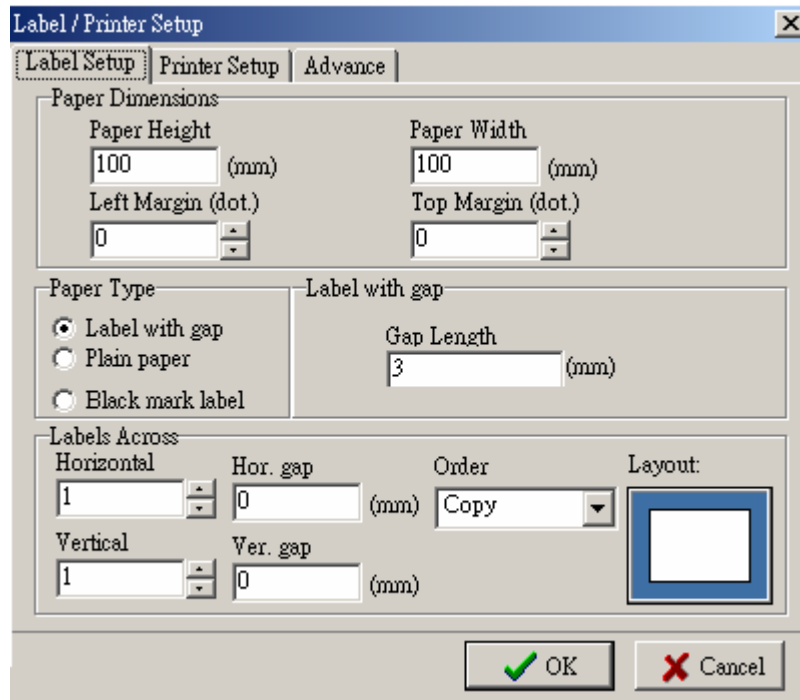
Label / Printer Setup

Label Setup | Printer Setup | Advance

Paper Dimensions

Paper Height
100 (mm)

Paper Width
100 (mm)

Left Margin (dot.)
0

Top Margin (dot.)
0

Paper Type
Label with gap
Plain paper
Black mark label

Label with gap
Gap Length
3 (mm)

Labels Across
Horizontal
1

Hor. gap
0 (mm)

Order
Copy

Layout:

Vertical
1

Ver. gap
0 (mm)

OK

Cancel